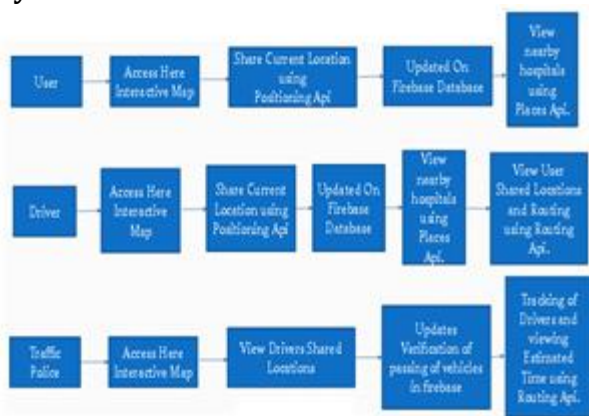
User

Access Here Interactive Map

Share Current Location using Positioning Api

Updated On Firebase Database

View nearby hospitals using Places Api.

Driver

Access Here Interactive Map

Share Current Location using Positioning Api

Updated On Firebase Database

View nearby hospitals using Places Api.

View User Shared Locations and Routing using Routing Api.

Traffic Police

Access Here Interactive Map

View Drivers Shared Locations

Updates Verification of passing of vehicles in firebase

Tracking of Drivers and viewing Estimated Time using Routing Api.